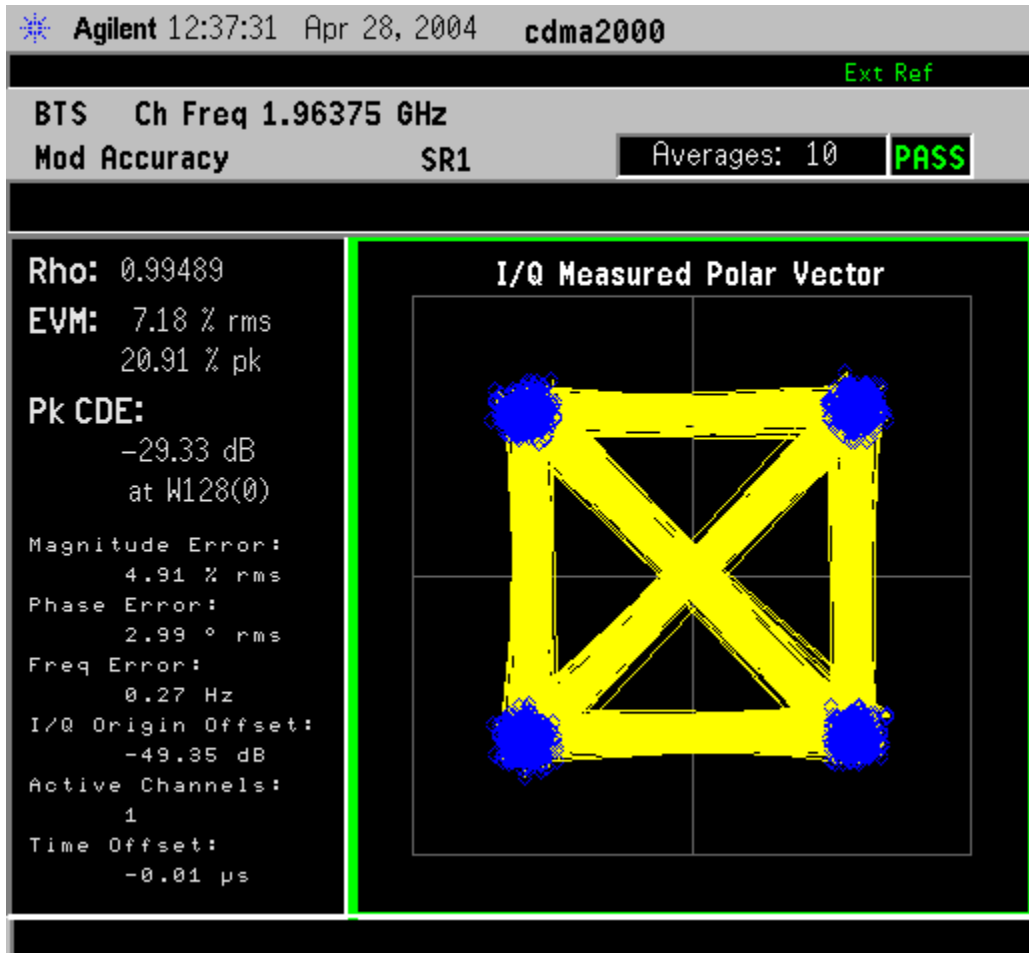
Agilent 12:37:31 Apr 28, 2004 cdma2000

Ext Ref

BTS Ch Freq 1.96375 GHz

Mod Accuracy SR1

Averages: 10 PASS

Rho: 0.99489

EVM: 7.18 % rms
20.91 % pk

Pk CDE:
−29.33 dB
at W128(0)

Magnitude Error:
4.91 % rms
Phase Error:
2.99 ° rms
Freq Error:
0.27 Hz
I/Q Origin Offset:
−49.35 dB
Active Channels:
1
Time Offset:
−0.01 μs

I/Q Measured Polar Vector